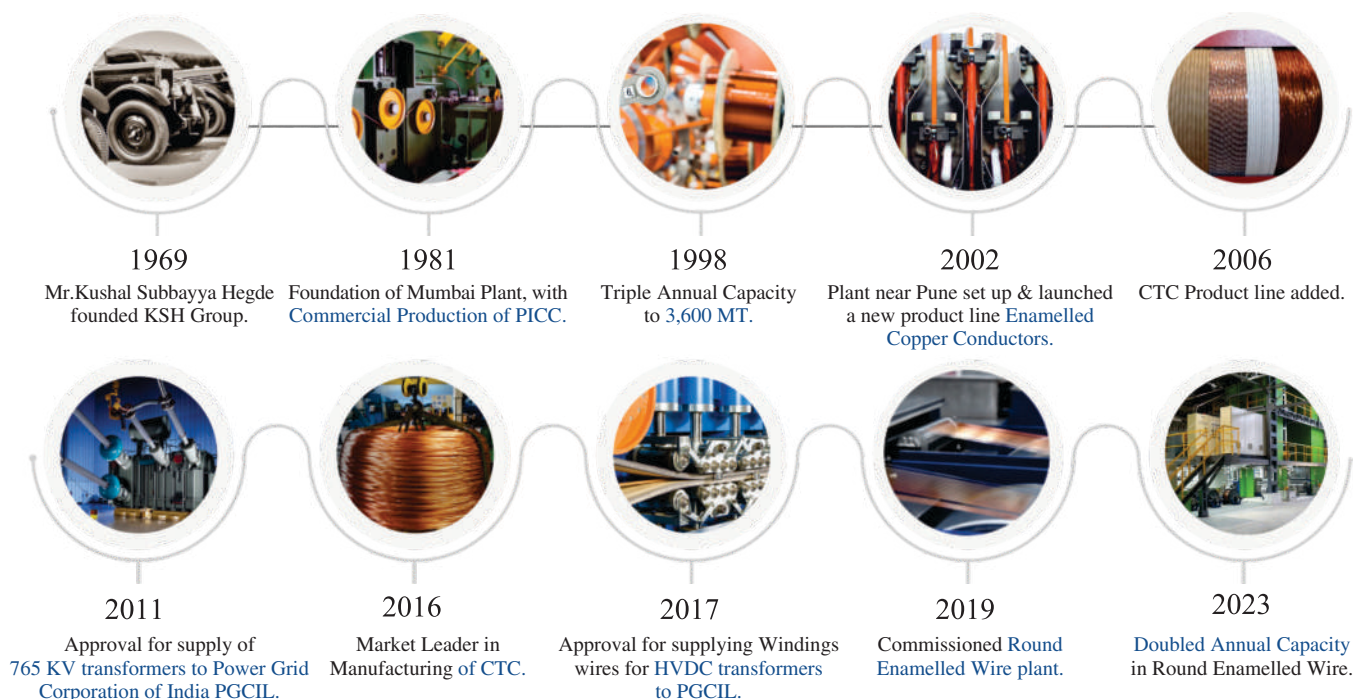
1969
Mr.Kushal Subbayya Hegde founded KSH Group.

1981
Foundation of Mumbai Plant, with Commercial Production of PICC.

1998
Triple Annual Capacity to 3,600 MT.

2002
Plant near Pune set up & launched a new product line Enamelled Copper Conductors.

2006
CTC Product line added.

2011
Approval for supply of 765 KV transformers to Power Grid Corporation of India PGCIL.

2016
Market Leader in Manufacturing of CTC.

2017
Approval for supplying Windings wires for HVDC transformers to PGCIL.

2019
Commissioned Round Enamelled Wire plant.

2023
Doubled Annual Capacity in Round Enamelled Wire.